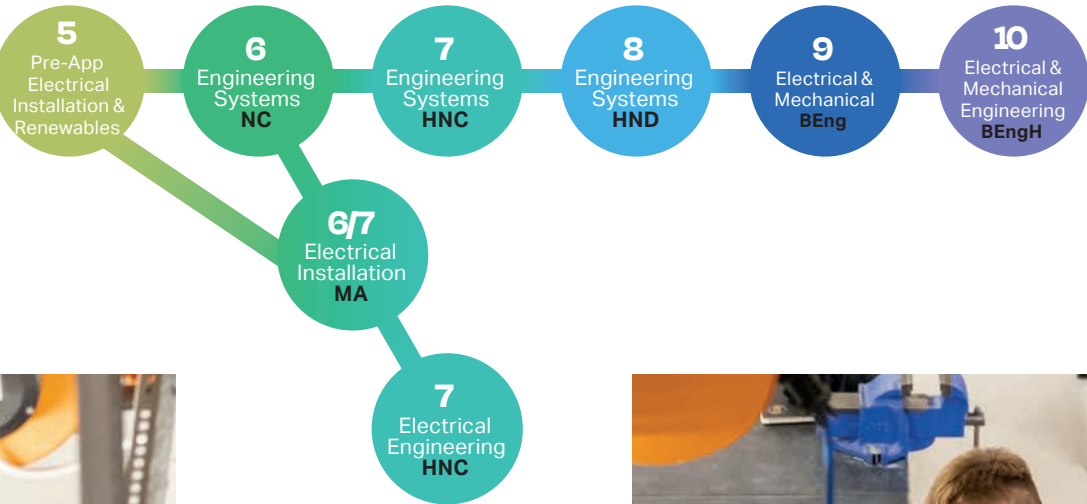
5
Pre-App
Electrical
Installation &
Renewables

6
Engineering
Systems
NC

7
Engineering
Systems
HNC

8
Engineering
Systems
HND

9
Electrical &
Mechanical
BEng

10
Electrical &
Mechanical
Engineering
BEngH

6/7
Electrical
Installation
MA

7
Electrical
Engineering
HNC